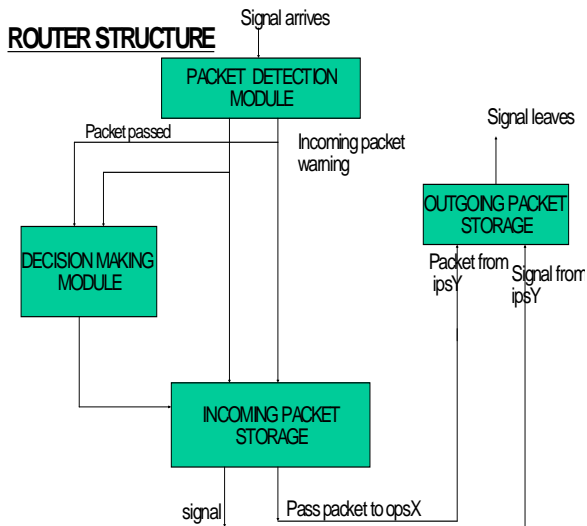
ROUTER STRUCTURE

Signal arrives

PACKET DETECTION MODULE

Packet passed

Incoming packet warning

Signal leaves

OUTGOING PACKET STORAGE

DECISION MAKING MODULE

Packet from ipsY

Signal from ipsY

INCOMING PACKET STORAGE

signal

Pass packet to opsX